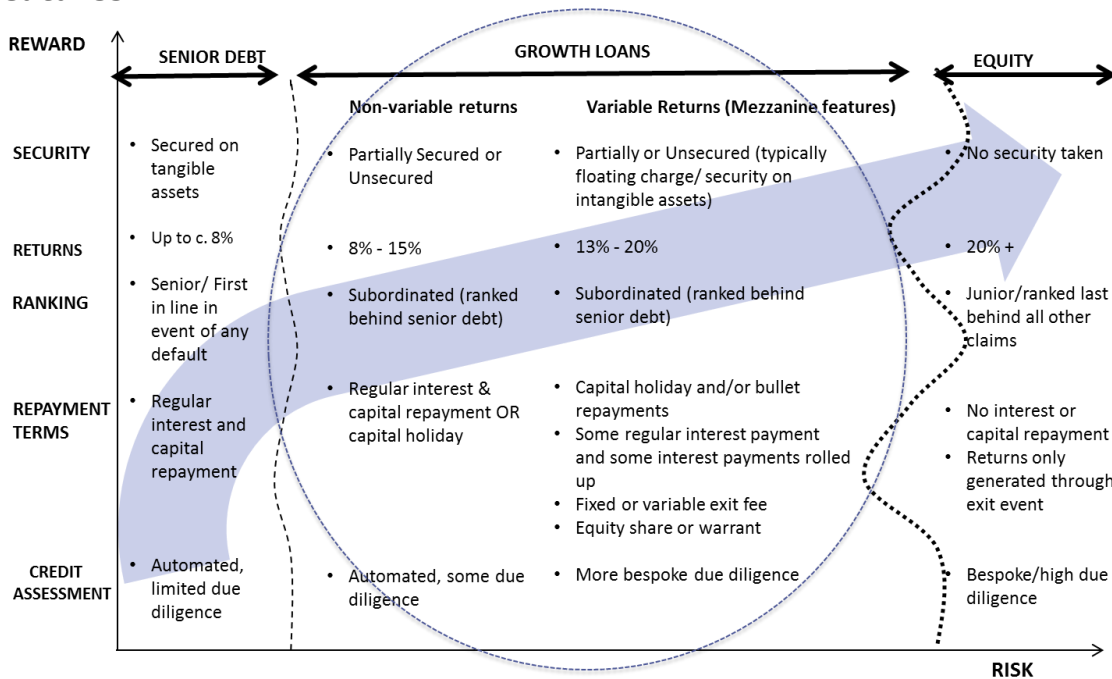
REWARD

SENIOR DEBT

GROWTH LOANS

EQUITY

Non-variable returns

Variable Returns (Mezzanine features)

SECURITY

• Secured on tangible assets

• Partially Secured or Unsecured

• Partially or Unsecured (typically floating charge/ security on intangible assets)

• No security taken

RETURNS

• Up to c. 8%

• 8% - 15%

• 13% - 20%

• 20% +

RANKING

• Senior/ First in line in event of any default

• Subordinated (ranked behind senior debt)

• Subordinated (ranked behind senior debt)

• Junior/ranked last behind all other claims

REPAYMENT TERMS

• Regular interest and capital repayment

• Regular interest & capital repayment OR capital holiday

• Capital holiday and/or bullet repayments
• Some regular interest payment and some interest payments rolled up
• Fixed or variable exit fee
• Equity share or warrant

• No interest or capital repayment
• Returns only generated through exit event

CREDIT ASSESSMENT

• Automated, limited due diligence

• Automated, some due diligence

• More bespoke due diligence

• Bespoke/high due diligence

RISK